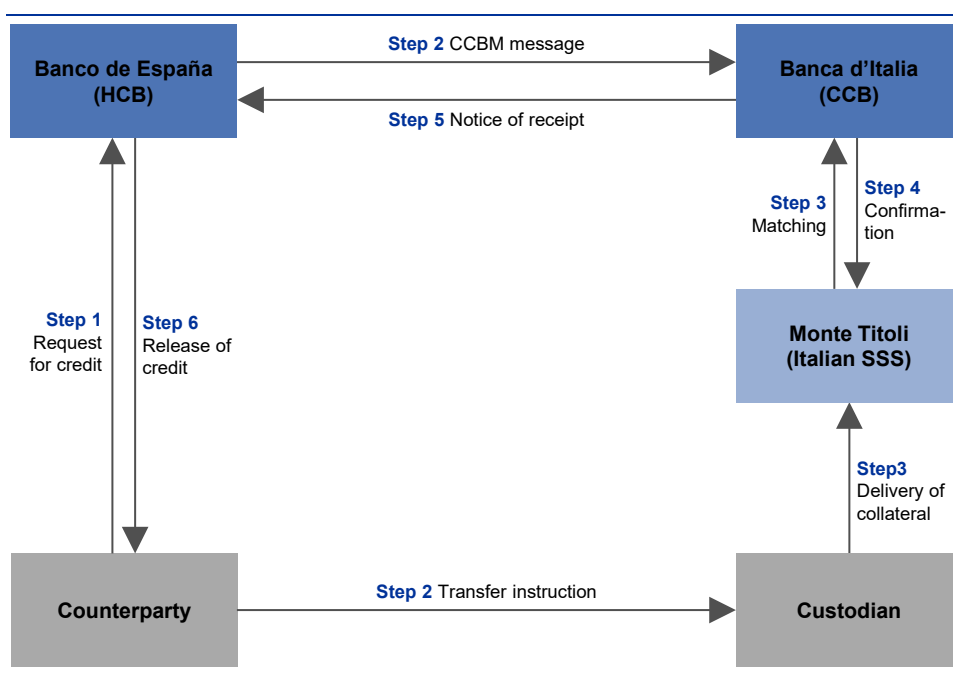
Banco de España (HCB)

Step 2 CCBM message

Banca d'Italia (CCB)

Step 5 Notice of receipt

Step 3 Matching

Step 4 Confirmation

Step 1 Request for credit

Step 6 Release of credit

Monte Titoli (Italian SSS)

Step3 Delivery of collateral

Counterparty

Step 2 Transfer instruction

Custodian